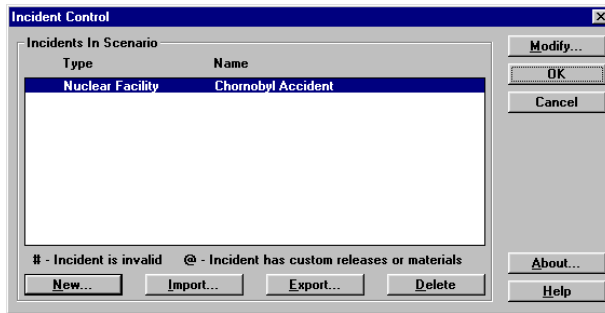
Incident Control

Incidents In Scenario

| Type | Name |
|---|---|
| Nuclear Facility | Chornobyl Accident |

# - Incident is invalid @ - Incident has custom releases or materials

New...
Import...
Export...
Delete

Modify...
OK
Cancel
About...
Help